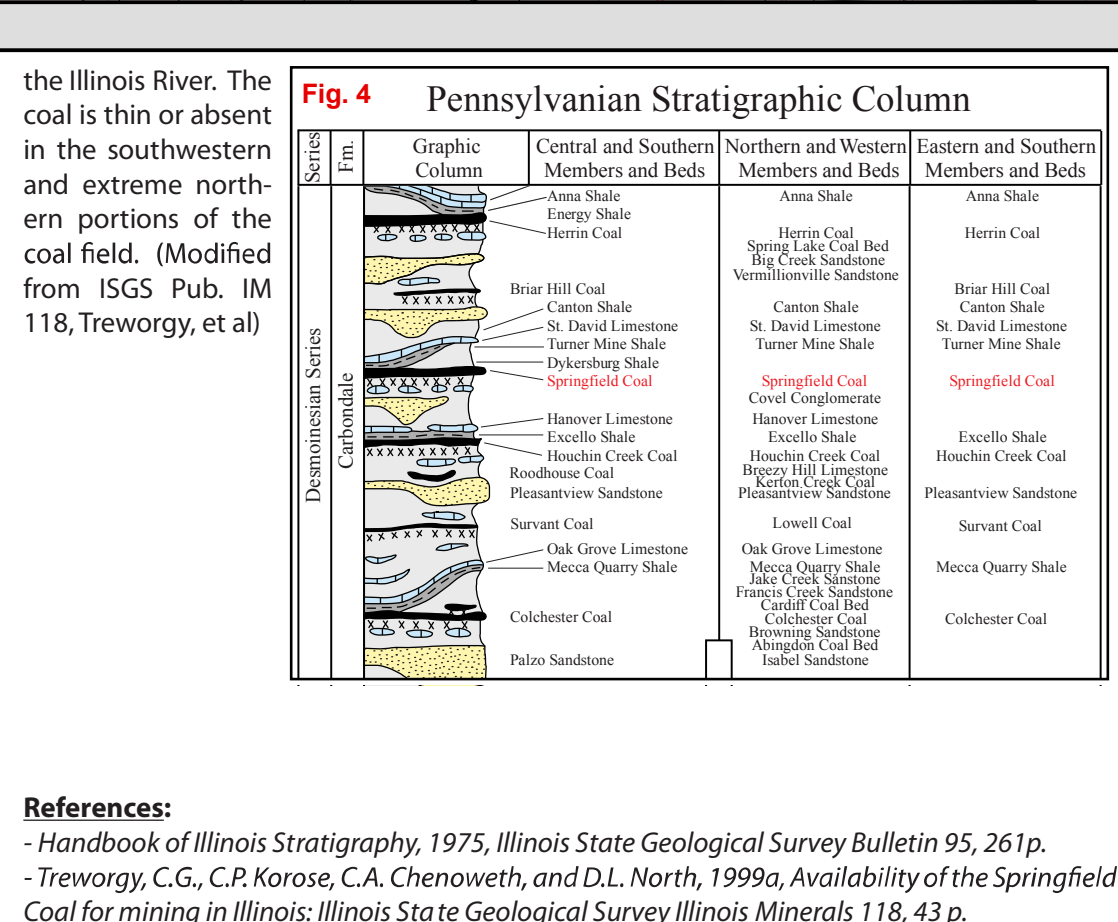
the Illinois River. The coal is thin or absent in the southwestern and extreme northern portions of the coal field. (Modified from ISGS Pub. IM 118, Treworgy, et al)

Fig. 4 Pennsylvanian Stratigraphic Column

| Series | Fm. | Graphic Column | Central and Southern Members and Beds | Northern and Western Members and Beds | Eastern and Southern Members and Beds |
|---|---|---|---|---|---|
| Desmoinesian Series | Carbondale | | Anna Shale | Anna Shale | Anna Shale |
| | | | Energy Shale | | |
| | | | Herrin Coal | Herrin Coal | Herrin Coal |
| | | | | Spring Lake Coal Bed | |
| | | | | Big Creek Sandstone | |
| | | | | Vermillionville Sandstone | |
| | | | Briar Hill Coal | | Briar Hill Coal |
| | | | Canton Shale | Canton Shale | Canton Shale |
| | | | St. David Limestone | St. David Limestone | St. David Limestone |
| | | | Turner Mine Shale | Turner Mine Shale | Turner Mine Shale |
| | | | Dykersburg Shale | | |
| | | | Springfield Coal | Springfield Coal | Springfield Coal |
| | | | | Covel Conglomerate | |
| | | | Hanover Limestone | Hanover Limestone | |
| | | | Excello Shale | Excello Shale | Excello Shale |
| | | | Houchin Creek Coal | Houchin Creek Coal | Houchin Creek Coal |
| | | | Roodhouse Coal | Breezy Hill Limestone | |
| | | | | Kerton Creek Coal | |
| | | | Pleasantview Sandstone | Pleasantview Sandstone | Pleasantview Sandstone |
| | | | Survant Coal | Lowell Coal | Survant Coal |
| | | | Oak Grove Limestone | Oak Grove Limestone | |
| | | | Mecca Quarry Shale | Mecca Quarry Shale | Mecca Quarry Shale |
| | | | | Jake Creek Sanstone | |
| | | | | Francis Creek Sandstone | |
| | | | | Cardiff Coal Bed | |
| | | | Colchester Coal | Colchester Coal | Colchester Coal |
| | | | | Browning Sandstone | |
| | | | | Abingdon Coal Bed | |
| | | | Palzo Sandstone | Isabel Sandstone | |

References:
- Handbook of Illinois Stratigraphy, 1975, Illinois State Geological Survey Bulletin 95, 261p.
- Treworgy, C.G., C.P. Korose, C.A. Chenoweth, and D.L. North, 1999a, Availability of the Springfield Coal for mining in Illinois: Illinois State Geological Survey Illinois Minerals 118, 43 p.